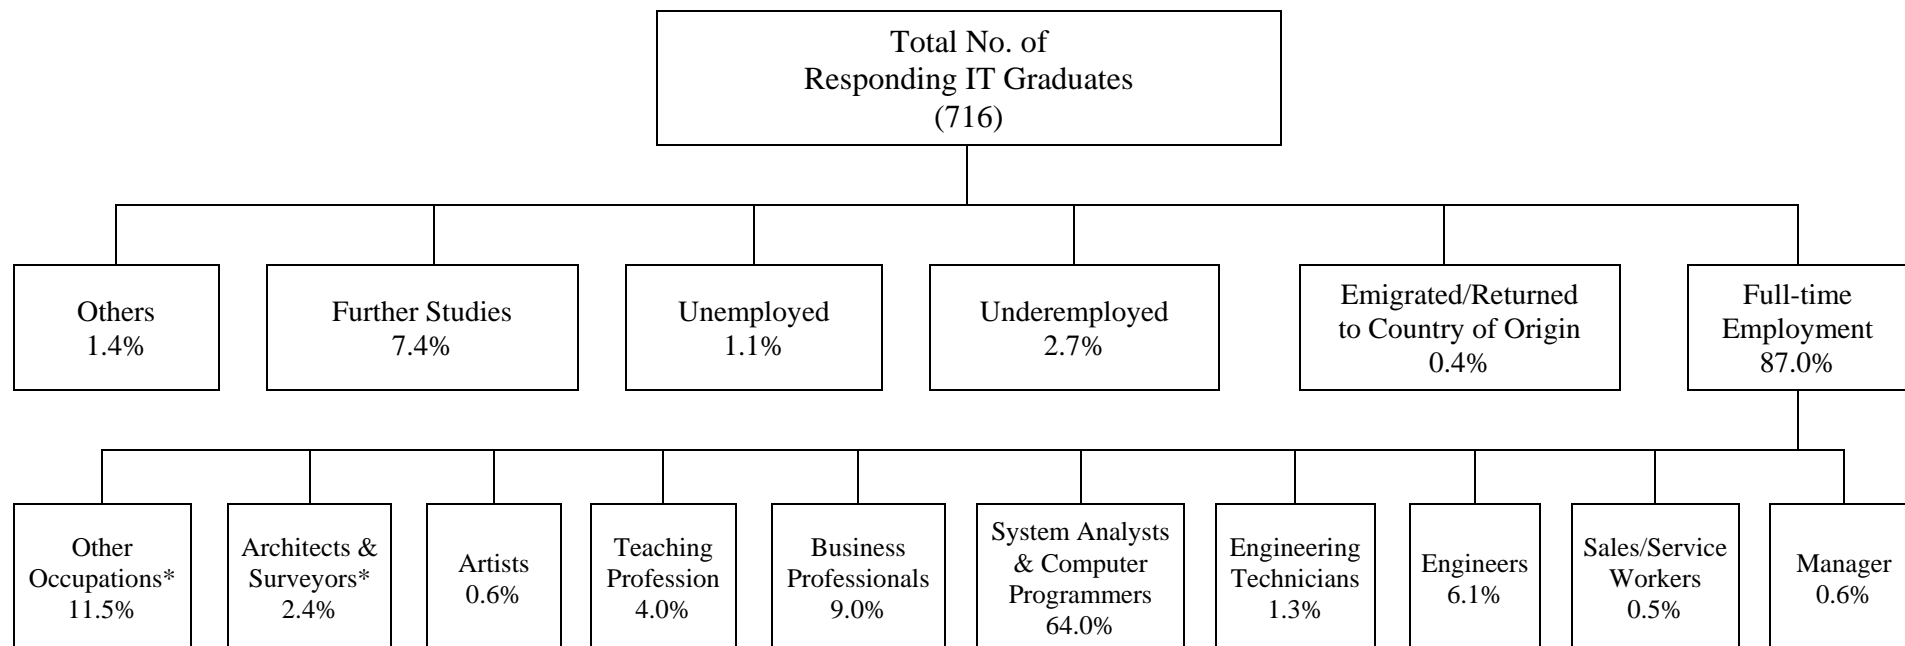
Total No. of Responding IT Graduates (716)

Others 1.4%

Further Studies 7.4%

Unemployed 1.1%

Underemployed 2.7%

Emigrated/Returned to Country of Origin 0.4%

Full-time Employment 87.0%

Other Occupations* 11.5%

Architects & Surveyors* 2.4%

Artists 0.6%

Teaching Profession 4.0%

Business Professionals 9.0%

System Analysts & Computer Programmers 64.0%

Engineering Technicians 1.3%

Engineers 6.1%

Sales/Service Workers 0.5%

Manager 0.6%